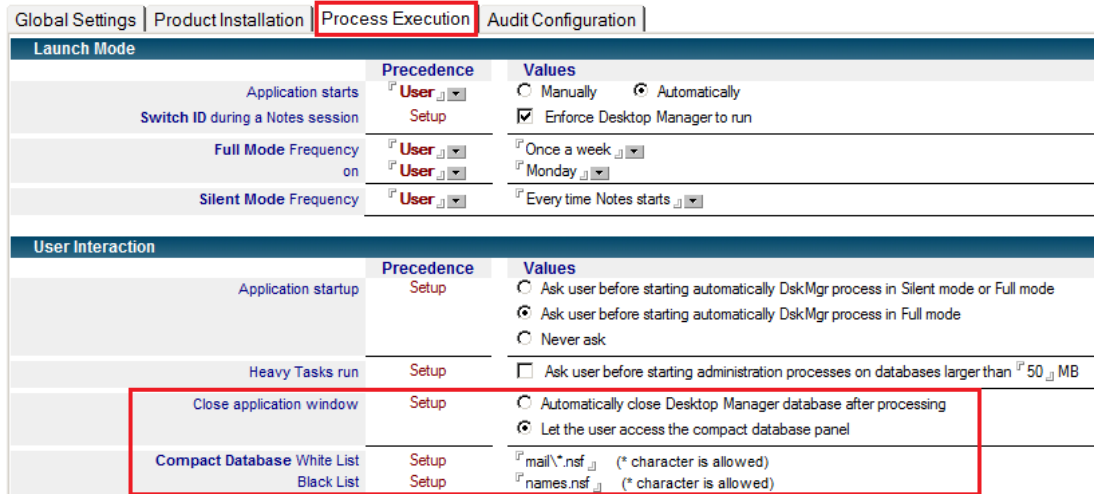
Global Settings | Product Installation | Process Execution | Audit Configuration |

Launch Mode

| | Precedence | Values |
|---|---|---|
| Application starts | User | Manually Automatically |
| Switch ID during a Notes session | Setup | Enforce Desktop Manager to run |
| Full Mode Frequency | User | Once a week |
| on | User | Monday |
| Silent Mode Frequency | User | Every time Notes starts |

User Interaction

| | Precedence | Values |
|---|---|---|
| Application startup | Setup | Ask user before starting automatically DskMgr process in Silent mode or Full mode<br>Ask user before starting automatically DskMgr process in Full mode<br>Never ask |
| Heavy Tasks run | Setup | Ask user before starting administration processes on databases larger than 50 MB |
| Close application window | Setup | Automatically close Desktop Manager database after processing<br>Let the user access the compact database panel |
| Compact Database White List | Setup | mail\*.nsf (* character is allowed) |
| Black List | Setup | names.nsf (* character is allowed) |